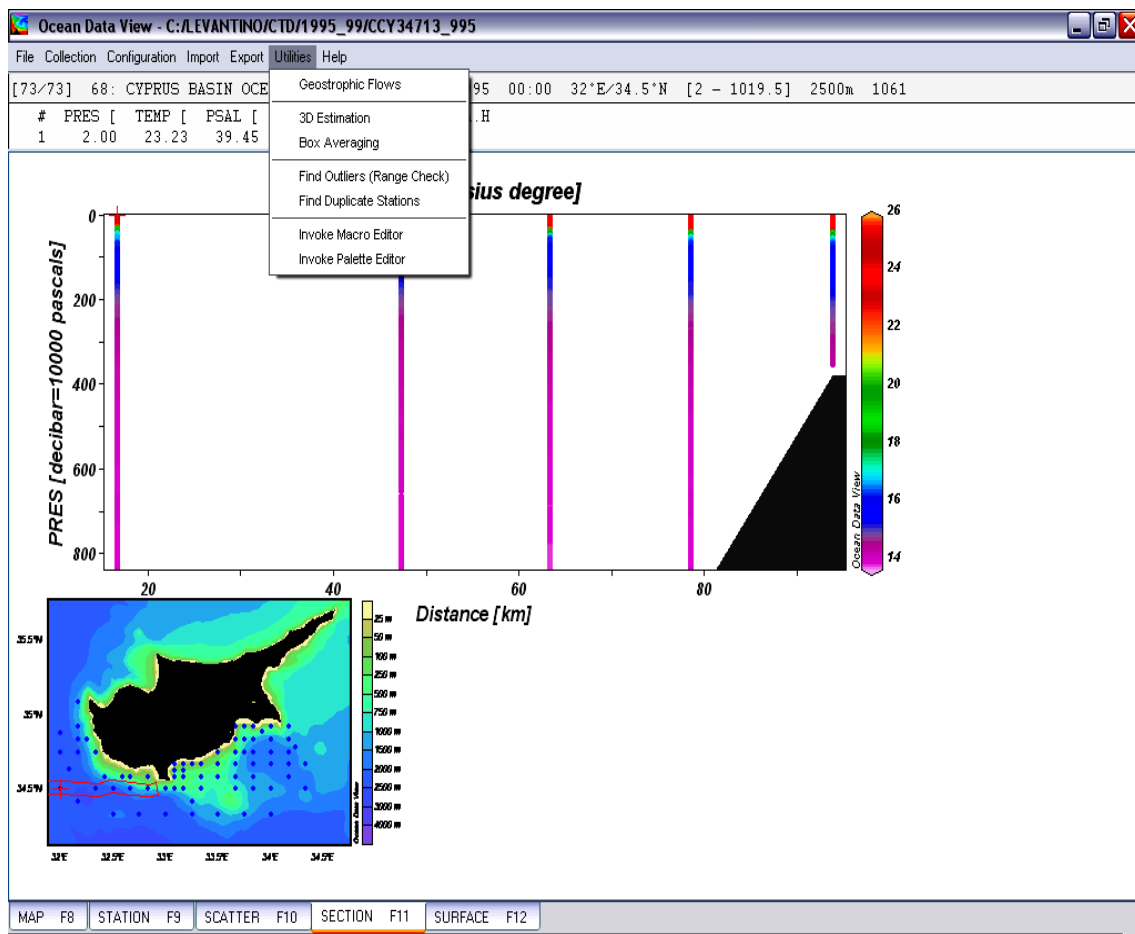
Ocean Data View - C:/LEVANTINO/CTD/1995_99/CCY34713_995

File Collection Configuration Import Export Utilities Help

[73/73] 68: CYPRUS BASIN OCE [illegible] 95 00:00 32°E/34.5°N [2 - 1019.5] 2500m 1061

# PRES [ TEMP [ PSAL [ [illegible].H
1 2.00 23.23 39.45

Geostrophic Flows
3D Estimation
Box Averaging
Find Outliers (Range Check)
Find Duplicate Stations
Invoke Macro Editor
Invoke Palette Editor

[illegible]sius degree]

PRES [decibar=10000 pascals]

0
200
400
600
800

20
40
60
80

Distance [km]

26
24
22
20
18
16
14

Ocean Data View

35.5°N
35°N
34.5°N

32°E
32.5°E
33°E
33.5°E
34°E
34.5°E

25 m
50 m
100 m
250 m
500 m
750 m
1000 m
1500 m
2000 m
2500 m
3000 m
4000 m

Ocean Data View

MAP F8 | STATION F9 | SCATTER F10 | SECTION F11 | SURFACE F12